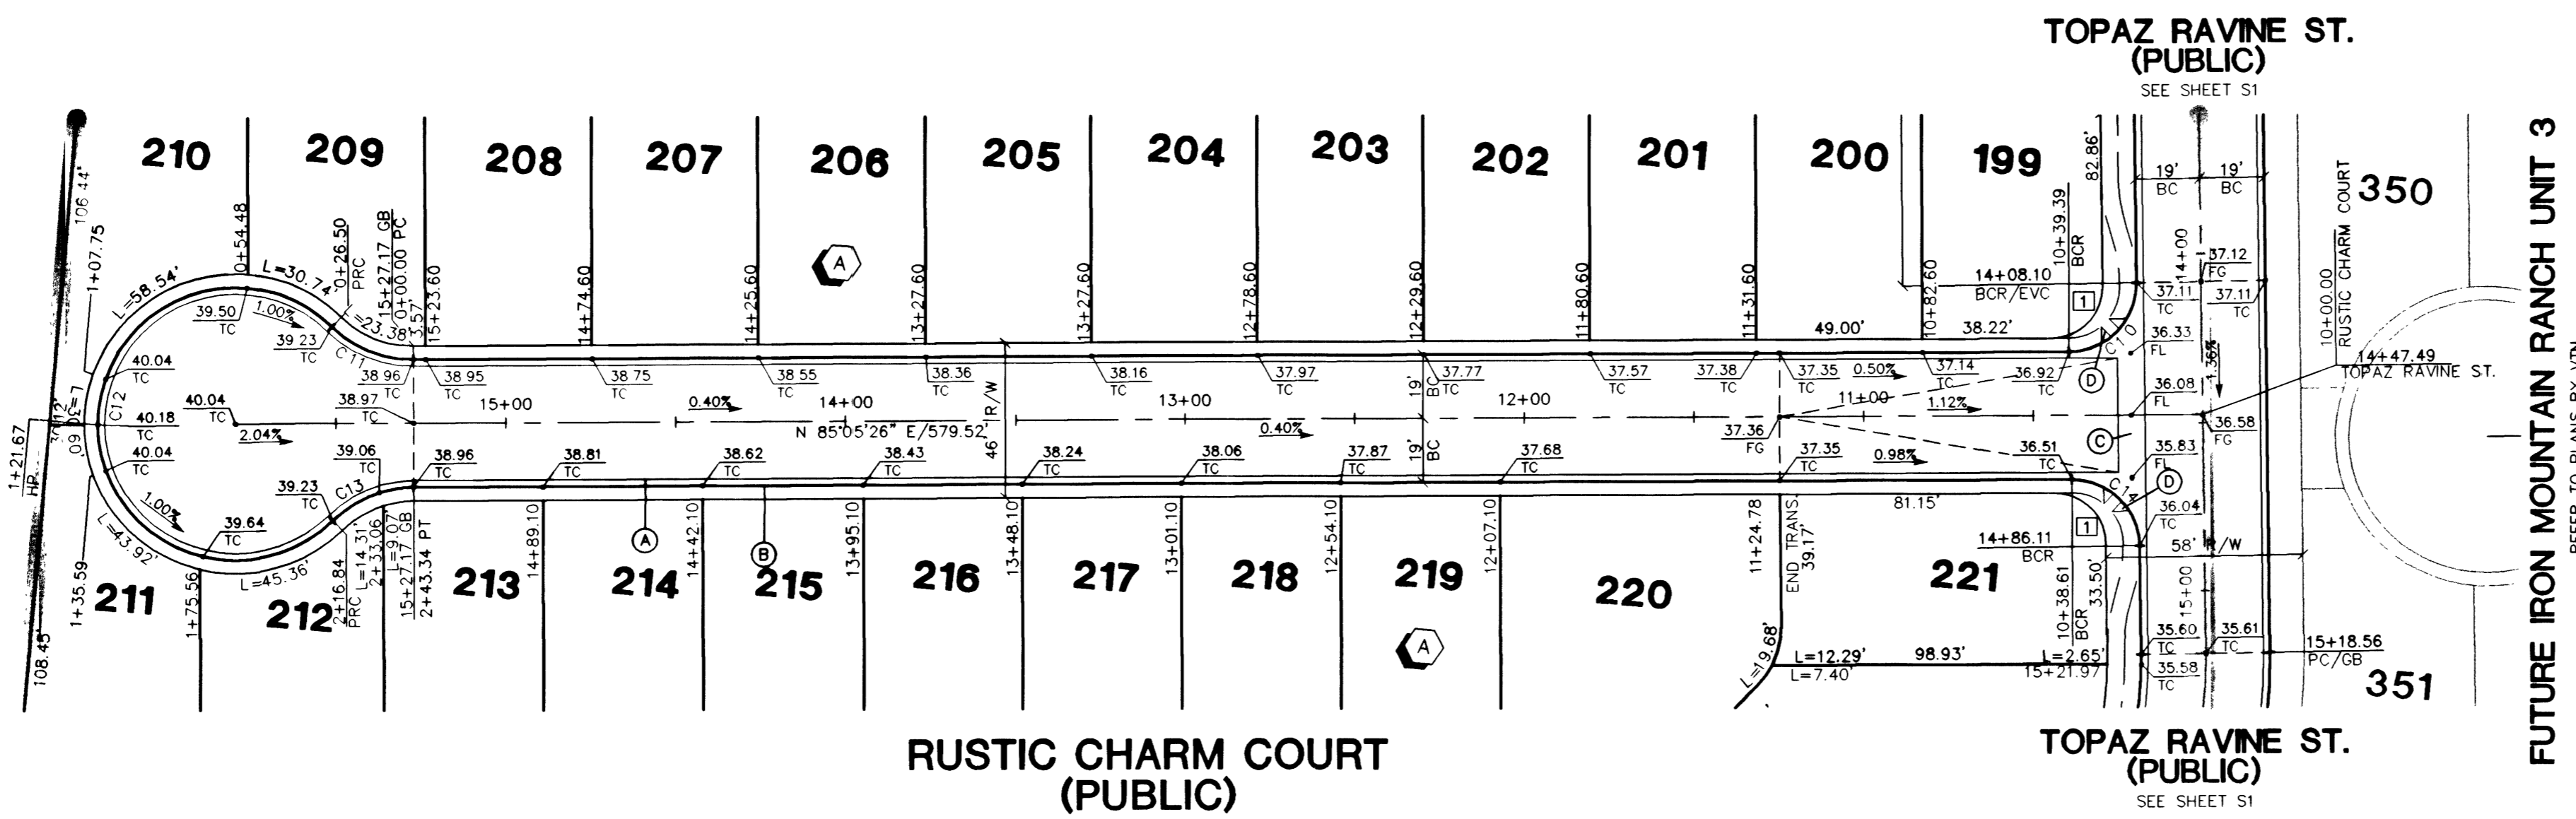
TOPAZ RAVINE ST.
(PUBLIC)
SEE SHEET S1

210 209 208 207 206 205 204 203 202 201 200 199

350

FUTURE IRON MOUNTAIN RANCH UNIT 3

106.44'
1+07.75
L=58.54'
0+54.48
L=30.74'
0+26.50 PRC
15+27.17 GB
0+00.00 PC
15+23.60
14+74.60
14+25.60
13+27.60
13+27.60
12+78.60
12+29.60
11+80.60
11+31.60
10+82.60
10+39.39 BCR
82.86'
19' BC
19' BC
14+00
37.12 FG
37.11 TC
37.11 TC
RUSTIC CHARM COURT 10+00.00
14+08.10 BCR/EVC
49.00'
38.22'
39.50 TC
1.00%
39.23 TC
=23.38'
3.57'
C11
40.04 TC
38.96 TC
38.95 TC
38.75 TC
38.55 TC
38.36 TC
38.16 TC
37.97 TC
37.77 TC
37.57 TC
37.38 TC
37.35 TC
0.50%
37.14 TC
36.92 TC
36.33 FL
C10
14+47.49 TOPAZ RAVINE ST.
1.36%
C12
40.04 TC
38.97 TC
15+00
0.40%
14+00
46' R/W
13+00
19' BC
12+00
11+00
1.12%
36.08 FL
40.18 TC
2.04%
N 85°05'26" E/579.52'
0.40%
37.36 FG
36.58 FG
39.06 TC
40.04 TC
38.96 TC
38.81 TC
38.62 TC
38.43 TC
38.24 TC
38.06 TC
37.87 TC
19' BC
37.68 TC
37.35 TC
0.98%
36.51 TC
35.83 FL
39.23 TC
C13
1.00%
39.64 TC
L=43.92'
L=45.36'
L=14.31'
2+33.06
L=9.07'
07.17 GB
15+27.17 GB
2+43.34 PT
2+16.84 PRC
14+89.10
14+42.10
13+95.10
13+48.10
13+01.10
12+54.10
12+07.10
11+24.78
END TRANS. 39.17'
81.15'
C14
36.04 TC
14+86.11 BCR
58' R/W
1+21.67 HP
L=30.12
1+35.59
1+75.56
108.45'
211 212 213 214 215 216 217 218 219 220 221
A
B
C
D
1
15+00
10+38.61 BCR
33.50'
L=19.68'
L=12.29'
L=7.40'
98.93'
L=2.65'
15+21.97
35.60 TC
35.58 TC
35.61 TC
15+18.56 PC/GB
351

RUSTIC CHARM COURT
(PUBLIC)

TOPAZ RAVINE ST.
(PUBLIC)
SEE SHEET S1

REFER TO PLANS BY VTN